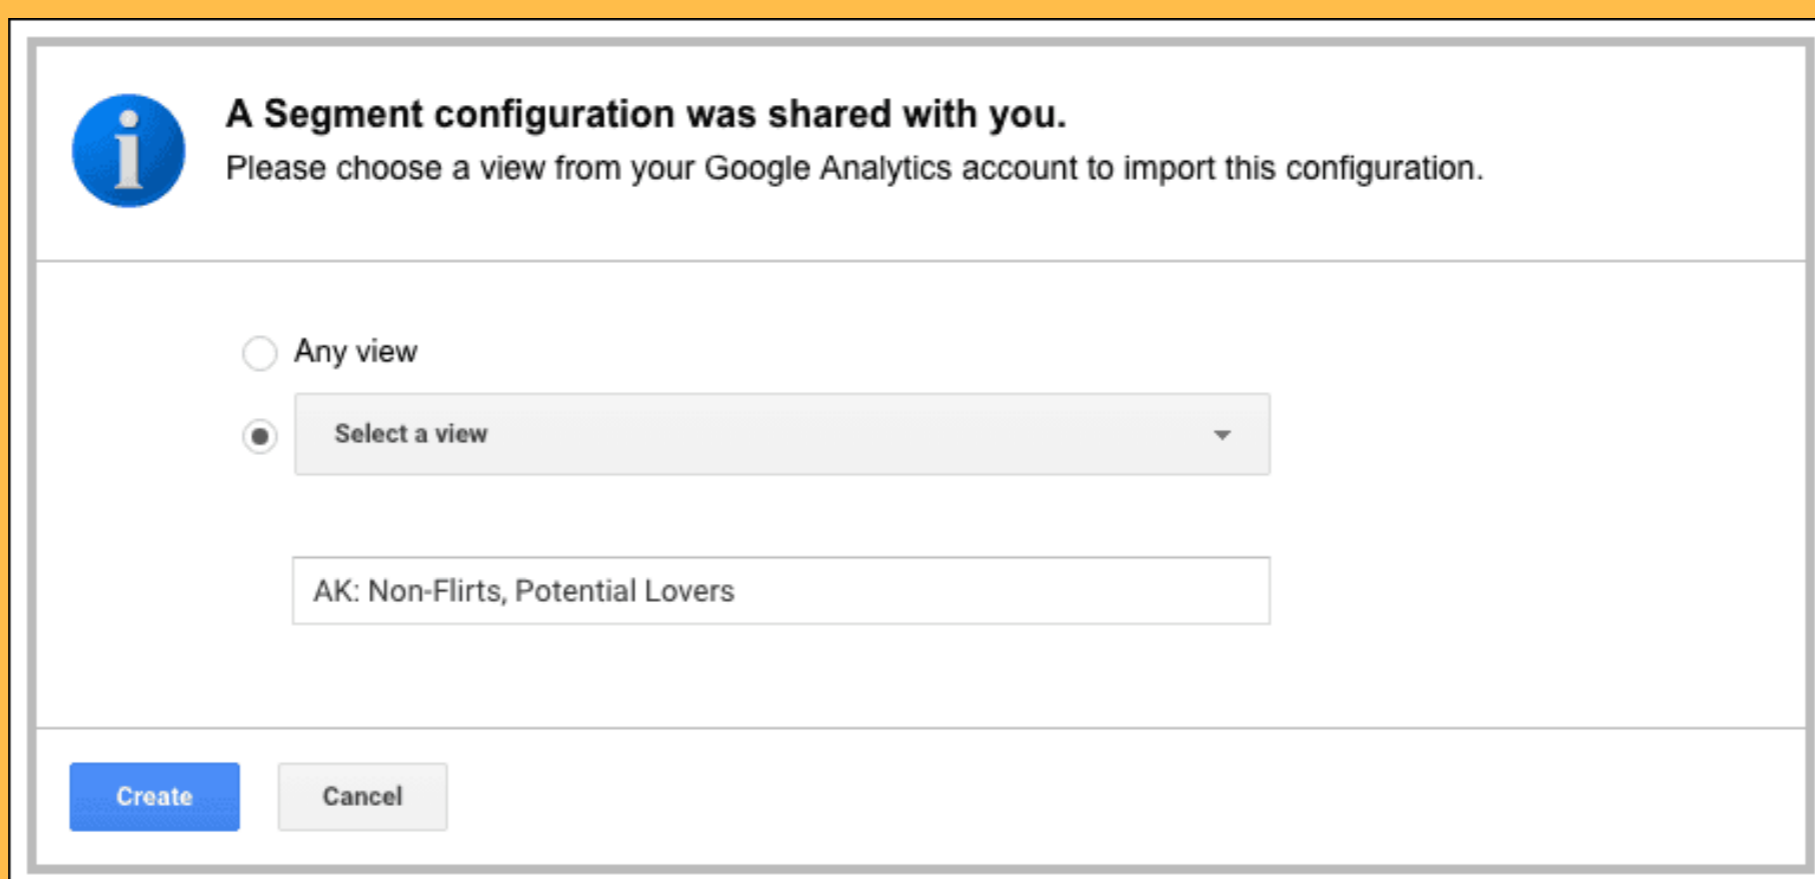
i

A Segment configuration was shared with you.
Please choose a view from your Google Analytics account to import this configuration.

Any view

Select a view

AK: Non-Flirts, Potential Lovers

Create

Cancel